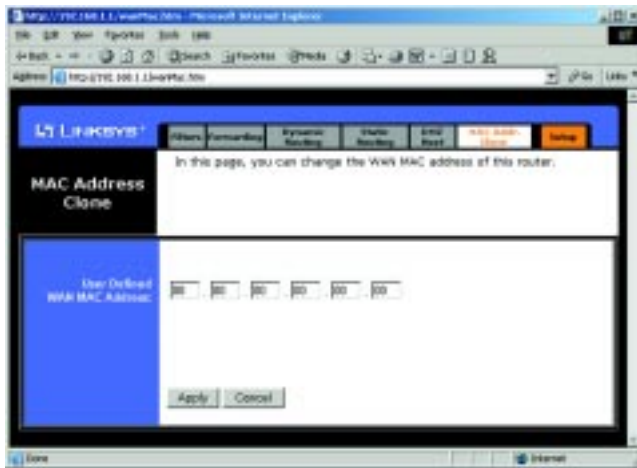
http://192.168.1.1/wanMac.htm - Microsoft Internet Explorer

File Edit View Favorites Tools Help

Back Search Favorites Media

Address http://192.168.1.1/wanMac.htm Go Links

LINKSYS

Filters Forwarding Dynamic Routing Static Routing DMZ Host MAC Addr. Clone Setup

MAC Address Clone

In this page, you can change the WAN MAC address of this router.

User Defined WAN MAC Address:

00 00 00 00 00 00

Apply Cancel

Done Internet